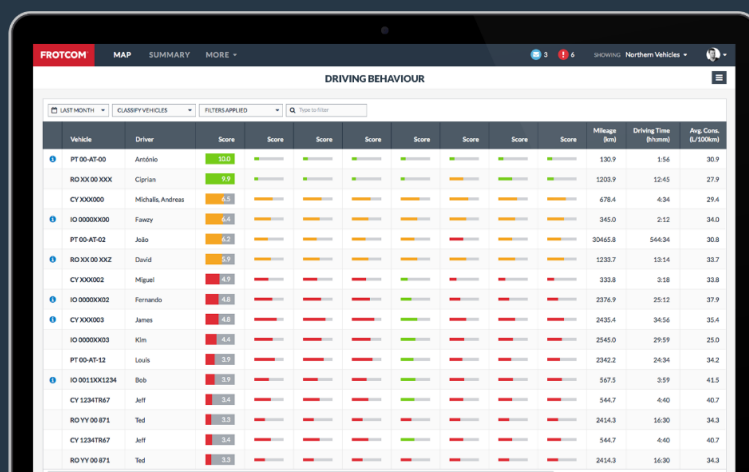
FROTCOM MAP SUMMARY MORE ▾

3 6 SHOWING Northern Vehicles ▾

DRIVING BEHAVIOUR

LAST MONTH ▾ CLASSIFY VEHICLES ▾ FILTERS APPLIED ▾ Type to filter

| | Vehicle | Driver | Score | Score | Score | Score | Score | Score | Score | Mileage (km) | Driving Time (h:mm) | Avg. Cons. (L/100km) |
|---|---|---|---|---|---|---|---|---|---|---|---|---|
| i | PT 00-AT-00 | António | 10.0 | | | | | | | 130.9 | 1:56 | 30.9 |
| | RO XX 00 XXX | Ciprian | 9.9 | | | | | | | 1203.9 | 12:45 | 27.9 |
| | CY XXX000 | Michalis, Andreas | 6.5 | | | | | | | 678.4 | 4:34 | 29.4 |
| i | IO 0000XX00 | Fawzy | 6.4 | | | | | | | 345.0 | 2:12 | 34.0 |
| | PT 00-AT-02 | João | 6.2 | | | | | | | 30465.8 | 544:34 | 30.8 |
| i | RO XX 00 XXZ | David | 5.9 | | | | | | | 1233.7 | 13:14 | 33.7 |
| | CY XXX002 | Miguel | 4.9 | | | | | | | 333.8 | 3:18 | 33.8 |
| i | IO 0000XX02 | Fernando | 4.8 | | | | | | | 2376.9 | 25:12 | 37.9 |
| i | CY XXX003 | James | 4.8 | | | | | | | 2435.4 | 34:56 | 35.4 |
| | IO 0000XX03 | Kim | 4.4 | | | | | | | 2545.0 | 29:59 | 25.0 |
| | PT 00-AT-12 | Louis | 3.9 | | | | | | | 2342.2 | 24:34 | 34.2 |
| i | IO 0011XX1234 | Bob | 3.9 | | | | | | | 567.5 | 3:59 | 41.5 |
| | CY 1234TR67 | Jeff | 3.5 | | | | | | | 544.7 | 4:40 | 40.7 |
| | RO YY 00 871 | Ted | 3.3 | | | | | | | 2414.3 | 23:34 | 34.3 |
| | CY 1234TR67 | Jeff | 3.4 | | | | | | | 544.7 | 4:40 | 40.7 |
| | RO YY 00 871 | Ted | 3.3 | | | | | | | 2414.3 | 23:34 | 34.3 |